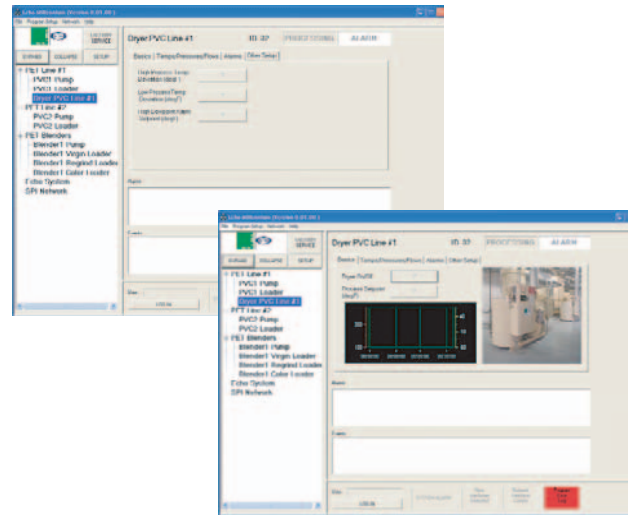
File Program Setup Network Help

EXPAND COLLAPSE SETUP

Dryer PVC Line #1 ID: 37 PROCESSING ALARM

Basics Temps/Pressures/Flows Alarms Other Setup

High Process Temp Deviation (deg F)

Low Process Temp Deviation (deg F)

High Dewpoint Alarm Setpoint (deg F)

PET Line #1
PVC1 Pump
PVC1 Loader
Dryer PVC Line #1
PET Line #2
PVC2 Pump
PVC2 Loader
PET Blenders
Blender1 Pump
Blender1 Virgin Loader
Blender1 Regrind Loader
Blender1 Color Loader
Echo System
SPI Network

Alarms

Events

LOG IN

File Program Setup Network Help

EXPAND COLLAPSE SETUP

Dryer PVC Line #1 ID: 37 PROCESSING ALARM

Basics Temps/Pressures/Flows Alarms Other Setup

Dryer On/Off

Process Setpoint (deg F)

PET Line #1
PVC1 Pump
PVC1 Loader
Dryer PVC Line #1
PET Line #2
PVC2 Pump
PVC2 Loader
PET Blenders
Blender1 Pump
Blender1 Virgin Loader
Blender1 Regrind Loader
Blender1 Color Loader
Echo System
SPI Network

Alarms

Events

LOG IN